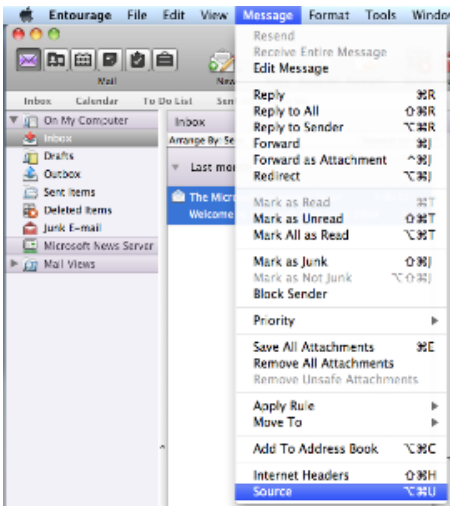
Entourage File Edit View Message Format Tools Windo

Mail New

Inbox Calendar To Do List Sen

On My Computer
Inbox
Drafts
Outbox
Sent Items
Deleted Items
Junk E-mail
Microsoft News Server
Mail Views

Inbox
Arrange By: Se
Last mo
The Micr
Welcome

Resend
Receive Entire Message
Edit Message

Reply ⌘R
Reply to All ⇧⌘R
Reply to Sender ⌥⌘R
Forward ⌘J
Forward as Attachment ^⌘J
Redirect ⌥⌘J

Mark as Read ⌘T
Mark as Unread ⇧⌘T
Mark All as Read ⌥⌘T

Mark as Junk ⇧⌘J
Mark as Not Junk ⌥⇧⌘J
Block Sender

Priority

Save All Attachments ⌘E
Remove All Attachments
Remove Unsafe Attachments

Apply Rule
Move To

Add To Address Book ⌥⌘C

Internet Headers ⇧⌘H
Source ⌥⌘U